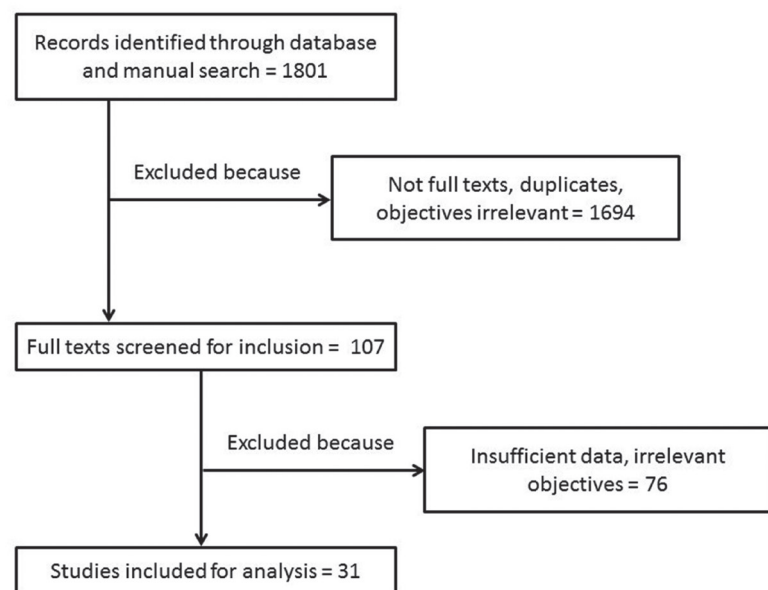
Records identified through database and manual search = 1801

Excluded because

Not full texts, duplicates, objectives irrelevant = 1694

Full texts screened for inclusion = 107

Excluded because

Insufficient data, irrelevant objectives = 76

Studies included for analysis = 31